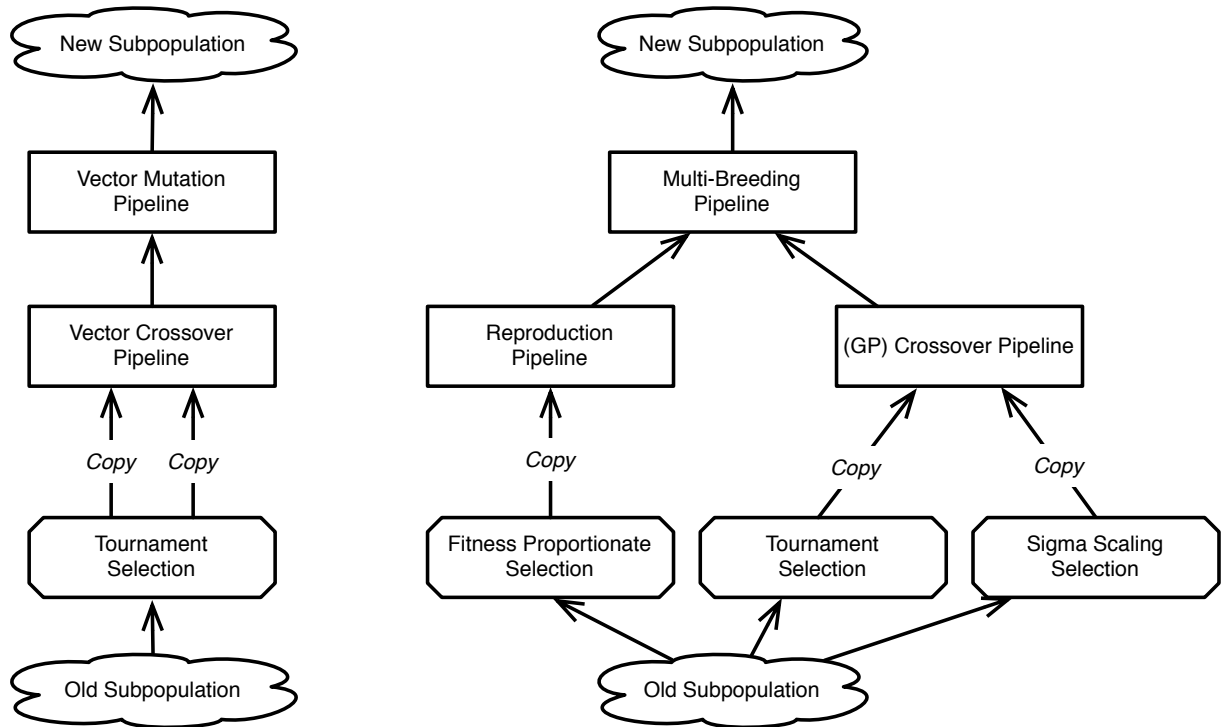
New Subpopulation

Vector Mutation Pipeline

Vector Crossover Pipeline

Copy Copy

Tournament Selection

Old Subpopulation

New Subpopulation

Multi-Breeding Pipeline

Reproduction Pipeline

(GP) Crossover Pipeline

Copy

Copy

Copy

Fitness Proportionate Selection

Tournament Selection

Sigma Scaling Selection

Old Subpopulation